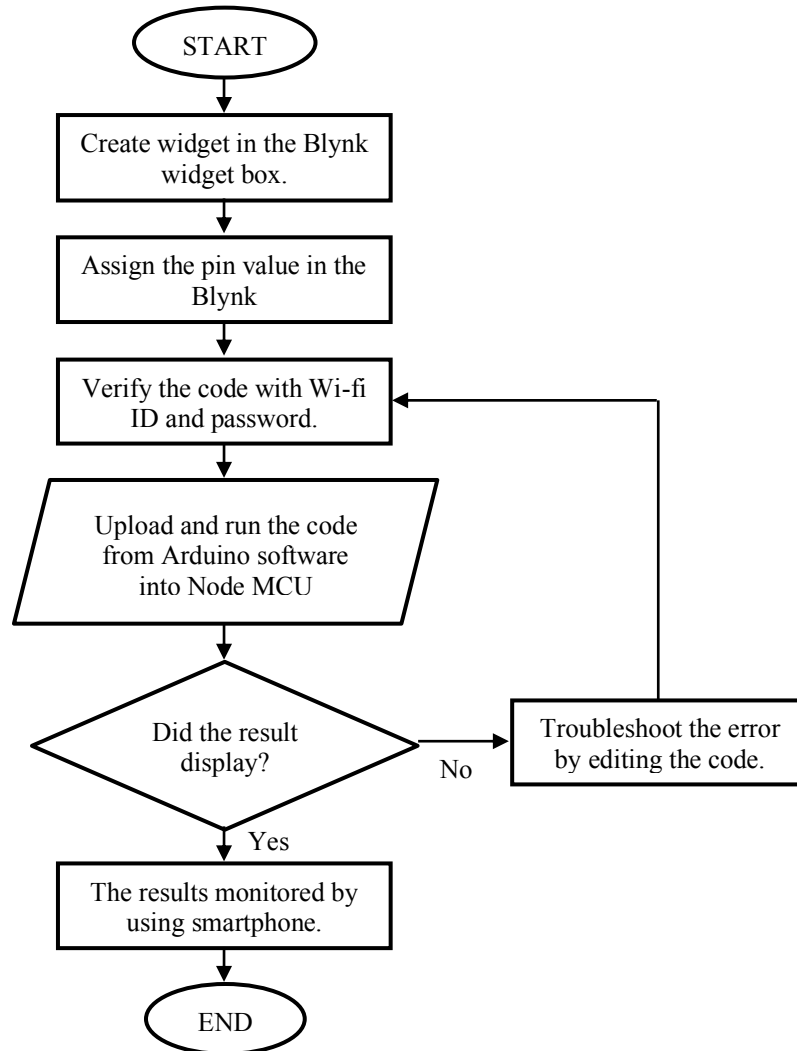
START

Create widget in the Blynk widget box.

Assign the pin value in the Blynk

Verify the code with Wi-fi ID and password.

Upload and run the code from Arduino software into Node MCU

Did the result display?

No

Troubleshoot the error by editing the code.

Yes

The results monitored by using smartphone.

END